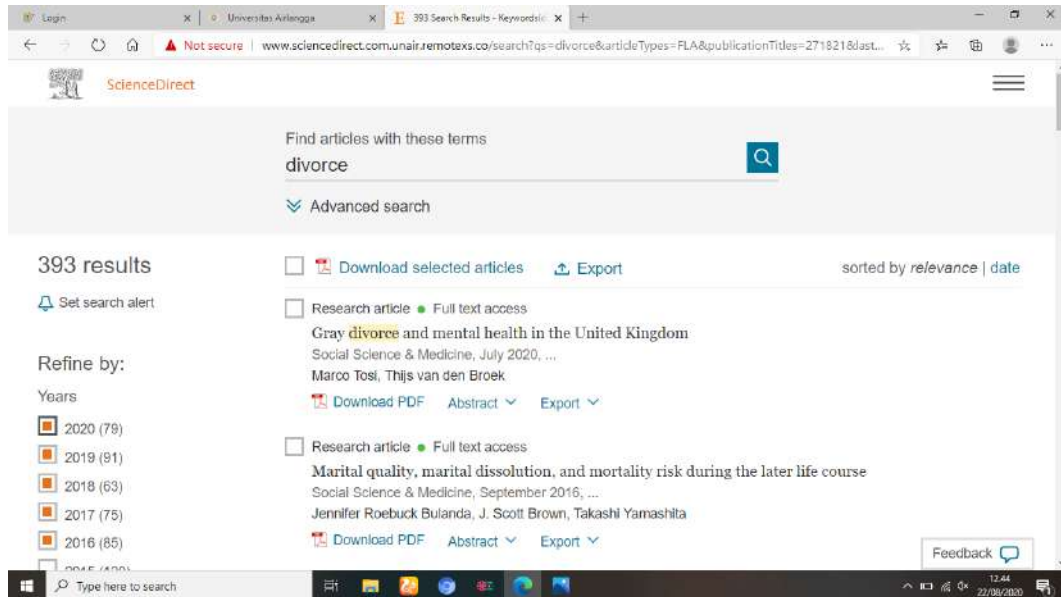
Login | Universitas Airlangga | 393 Search Results - Keywords(c

Not secure | www.sciencedirect.com.unair.remotexs.co/search?qs=divorce&articleTypes=FLA&publicationTitles=271821&last...

ScienceDirect

Find articles with these terms

divorce

Advanced search

393 results

Set search alert

Refine by:

Years

2020 (79)

2019 (91)

2018 (63)

2017 (75)

2016 (85)

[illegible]

Download selected articles

Export

sorted by *relevance* | date

Research article • Full text access

Gray divorce and mental health in the United Kingdom

Social Science & Medicine, July 2020, ...

Marco Tosi, Thijs van den Broek

Download PDF Abstract Export

Research article • Full text access

Marital quality, marital dissolution, and mortality risk during the later life course

Social Science & Medicine, September 2016, ...

Jennifer Roebuck Bulanda, J. Scott Brown, Takashi Yamashita

Download PDF Abstract Export

Feedback

Type here to search

12.44
22/08/2020